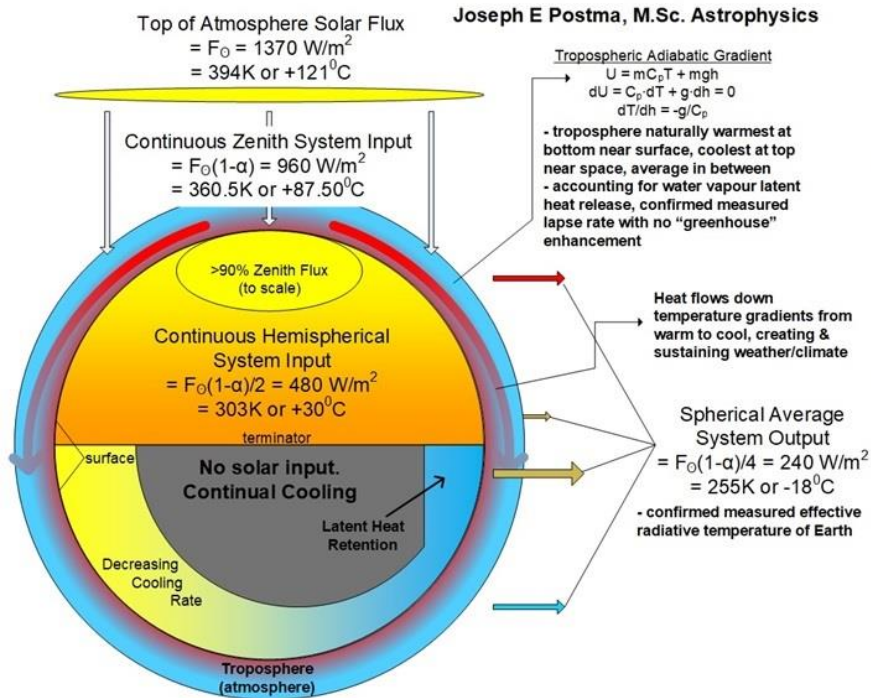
Top of Atmosphere Solar Flux
$= F_{\odot} = 1370\ W/m^2$
$= 394K$ or $+121^0C$

Joseph E Postma, M.Sc. Astrophysics

Tropospheric Adiabatic Gradient
$U = mC_pT + mgh$
$dU = C_p{\cdot}dT + g{\cdot}dh = 0$
$dT/dh = -g/C_p$
- troposphere naturally warmest at bottom near surface, coolest at top near space, average in between
- accounting for water vapour latent heat release, confirmed measured lapse rate with no "greenhouse" enhancement

Continuous Zenith System Input
$= F_{\odot}(1-\alpha) = 960\ W/m^2$
$= 360.5K$ or $+87.50^0C$

>90% Zenith Flux (to scale)

Heat flows down temperature gradients from warm to cool, creating & sustaining weather/climate

Continuous Hemispherical System Input
$= F_{\odot}(1-\alpha)/2 = 480\ W/m^2$
$= 303K$ or $+30^0C$

terminator

surface

No solar input.
Continual Cooling

Spherical Average System Output
$= F_{\odot}(1-\alpha)/4 = 240\ W/m^2$
$= 255K$ or $-18^0C$
- confirmed measured effective radiative temperature of Earth

Latent Heat Retention

Decreasing Cooling Rate

Troposphere (atmosphere)